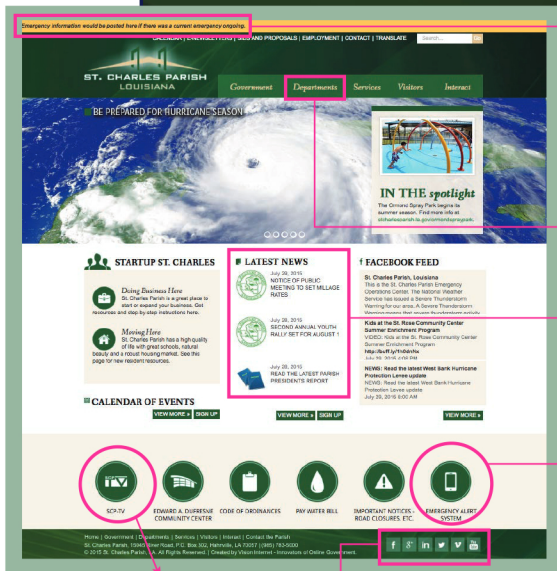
Emergency information would be posted here if there was a current emergency ongoing.

CALENDAR | ENEWSLETTERS | BIDS AND PROPOSALS | EMPLOYMENT | CONTACT | TRANSLATE Search...

ST. CHARLES PARISH
LOUISIANA

Government Departments Services Visitors Interact

BE PREPARED FOR HURRICANE SEASON

IN THE spotlight
The Ormond Spray Park begins its summer season. Find more info at stcharlesparish.la.gov/ormondspraypark.

STARTUP ST. CHARLES

Doing Business Here
St. Charles Parish is a great place to start or expand your business. Get resources and step by step instructions here.

Moving Here
St. Charles Parish has a high quality of life with great schools, natural beauty and a robust housing market. See this page for new resident resources.

CALENDAR OF EVENTS
VIEW MORE » SIGN UP

LATEST NEWS
July 29, 2015
NOTICE OF PUBLIC MEETING TO SET MILLAGE RATES

July 28, 2015
SECOND ANNUAL YOUTH RALLY SET FOR AUGUST 1

July 28, 2015
READ THE LATEST PARISH PRESIDENT'S REPORT

VIEW MORE » SIGN UP

FACEBOOK FEED
St. Charles Parish, Louisiana
This is the St. Charles Parish Emergency Operations Center. The National Weather Service has issued a Severe Thunderstorm Warning for our area. A Severe Thunderstorm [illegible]

Kids at the St. Rose Community Center Summer Enrichment Program
VIDEO: Kids at the St. Rose Community Center Summer Enrichment Program
http://buff.ly/1h9dnNx
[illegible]

NEWS: Read the latest West Bank Hurricane Protection Levee update
NEWS: Read the latest West Bank Hurricane Protection Levee update
July 28, 2015 6:00 AM

VIEW MORE »

SCP-TV
EDWARD A. DUFRESNE COMMUNITY CENTER
CODE OF ORDINANCES
PAY WATER BILL
IMPORTANT NOTICES - ROAD CLOSURES, ETC.
EMERGENCY ALERT SYSTEM

Home | Government | Departments | Services | Visitors | Interact | Contact the Parish
St. Charles Parish, 15045 River Road, P.O. Box 302, Hahnville, LA 70057 | (985) 783-5000
© 2015 St. Charles Parish, LA. All Rights Reserved. | Created by Vision Internet - Innovators of Online Government.